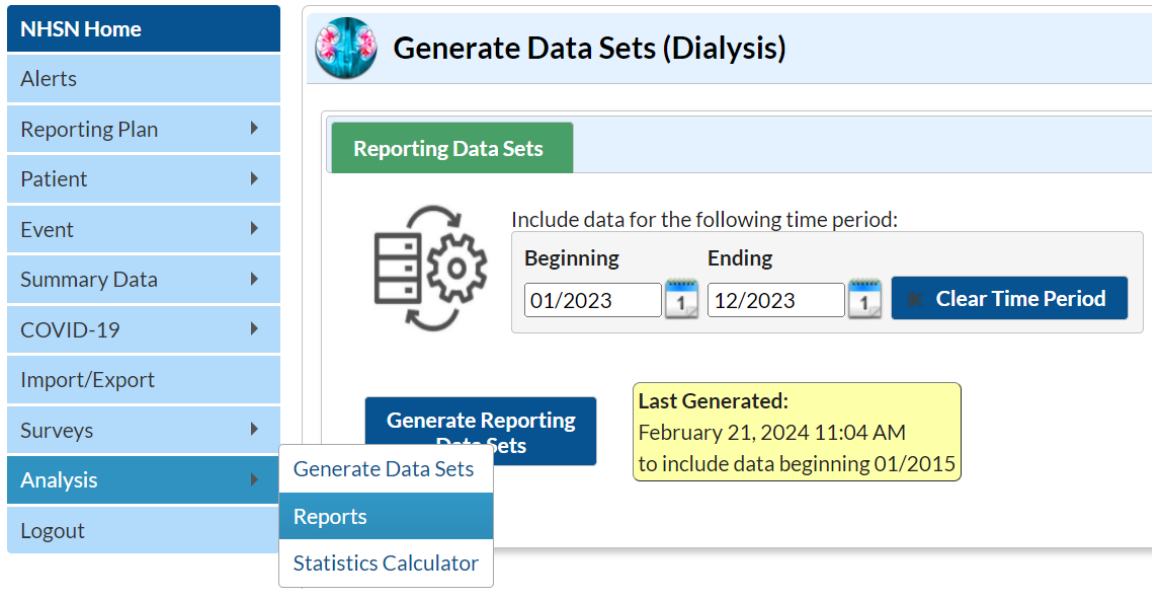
NHSN Home
Alerts
Reporting Plan
Patient
Event
Summary Data
COVID-19
Import/Export
Surveys
Analysis
Logout

Generate Data Sets
Reports
Statistics Calculator

Generate Data Sets (Dialysis)

Reporting Data Sets

Include data for the following time period:

Beginning
01/2023
1

Ending
12/2023
1

Clear Time Period

Generate Reporting Data Sets

Last Generated:
February 21, 2024 11:04 AM
to include data beginning 01/2015